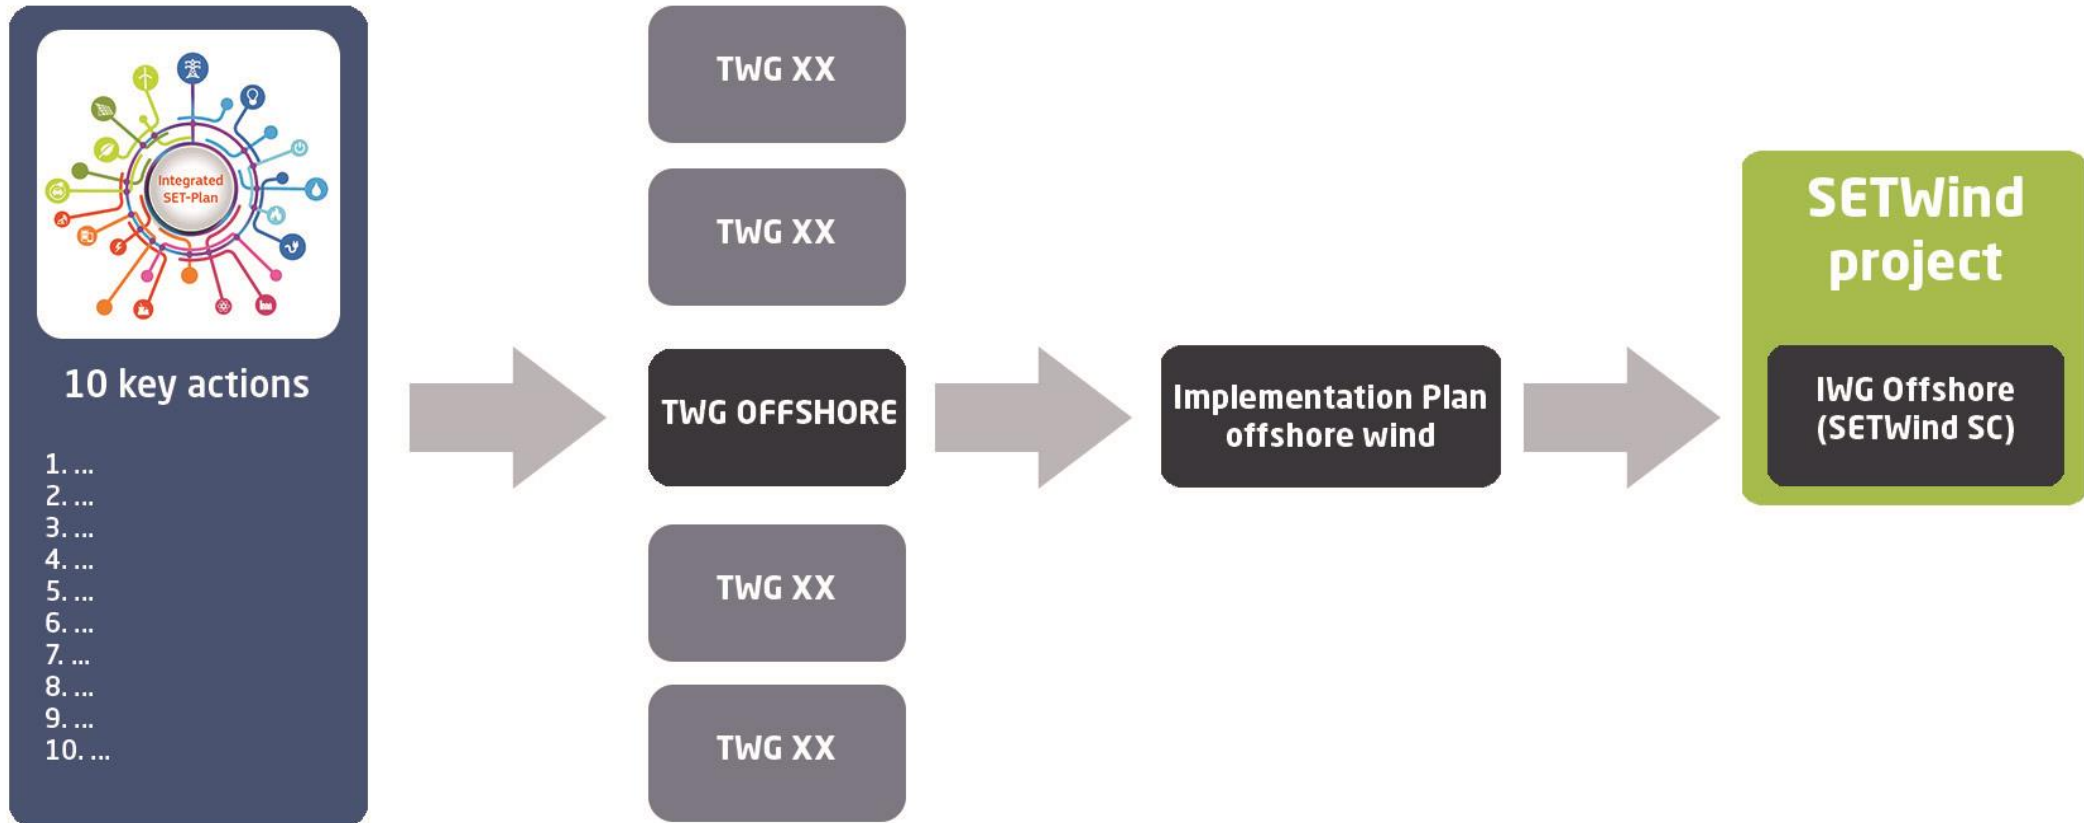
Integrated SET-Plan

10 key actions

1. ...
2. ...
3. ...
4. ...
5. ...
6. ...
7. ...
8. ...
9. ...
10. ...

TWG XX

TWG XX

TWG OFFSHORE

TWG XX

TWG XX

Implementation Plan offshore wind

SETWind project

IWG Offshore (SETWind SC)